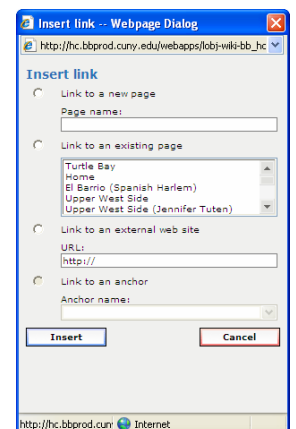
Insert link -- Webpage Dialog

http://hc.bbprod.cuny.edu/webapps/lobj-wiki-bb_hc

Insert link

Link to a new page

Page name:

Link to an existing page

Turtle Bay
Home
El Barrio (Spanish Harlem)
Upper West Side
Upper West Side (Jennifer Tuten)

Link to an external web site

URL:

http://

Link to an anchor

Anchor name:

Insert

Cancel

http://hc.bbprod.cuny Internet